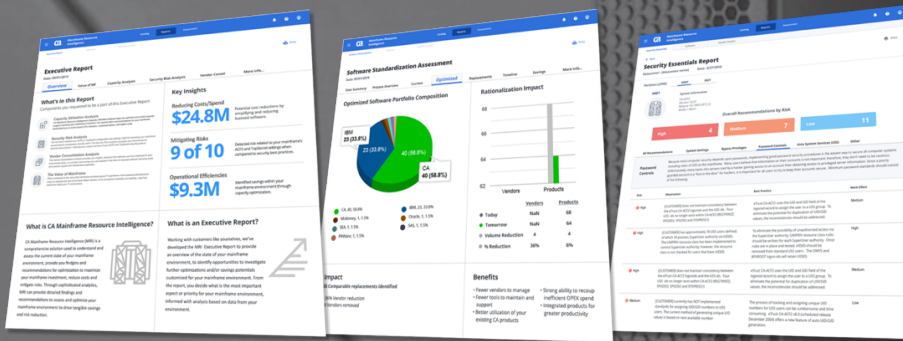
CA Mainframe Resource Intelligence

Executive Report

Overview | Value of MRI | Capacity Analysis | Security Risk Analysis | Vendor Consol | More Info...

What's in This Report

Capacity Utilization Analysis

Security Risk Analysis

Vendor Consolidation Analysis

The Value of Mainframe

Key Insights

Reducing Costs/Spend

$24.8M

Mitigating Risks

9 of 10

Operational Efficiencies

$9.3M

What is CA Mainframe Resource Intelligence?

What is an Executive Report?

Working with customers like yourselves, we've developed the MRI Executive Report to provide an overview of the state of your mainframe environment, to identify opportunities to investigate further optimizations and/or savings potentials customized for your mainframe environment. From the report, you decide what is the most important aspect or priority for your mainframe environment, informed with analysis based on data from your environment.

CA Mainframe Resource Intelligence

Software Standardization Assessment

Optimized

Optimized Software Portfolio Composition

IBM 23 (33.8%)

23 (33.8%)

40 (58.8%)

CA 40 (58.8%)

Rationalization Impact

Vendors | Products

| | Vendors | Products |
|---|---|---|
| Today | NaN | 68 |
| Tomorrow | NaN | 64 |
| Volume Reduction | 4 | 4 |
| % Reduction | 38% | 6% |

Impact

Benefits

Fewer vendors to manage
Fewer tools to maintain and support
Better utilization of your existing CA products

Strong ability to recoup inefficient OPEX spend
Integrated products for greater productivity

CA Mainframe Resource Intelligence

Security Essentials Report

Overall Recommendations by Risk

High 4

Medium 7

Low 11

Password Controls

High

High

High

Medium